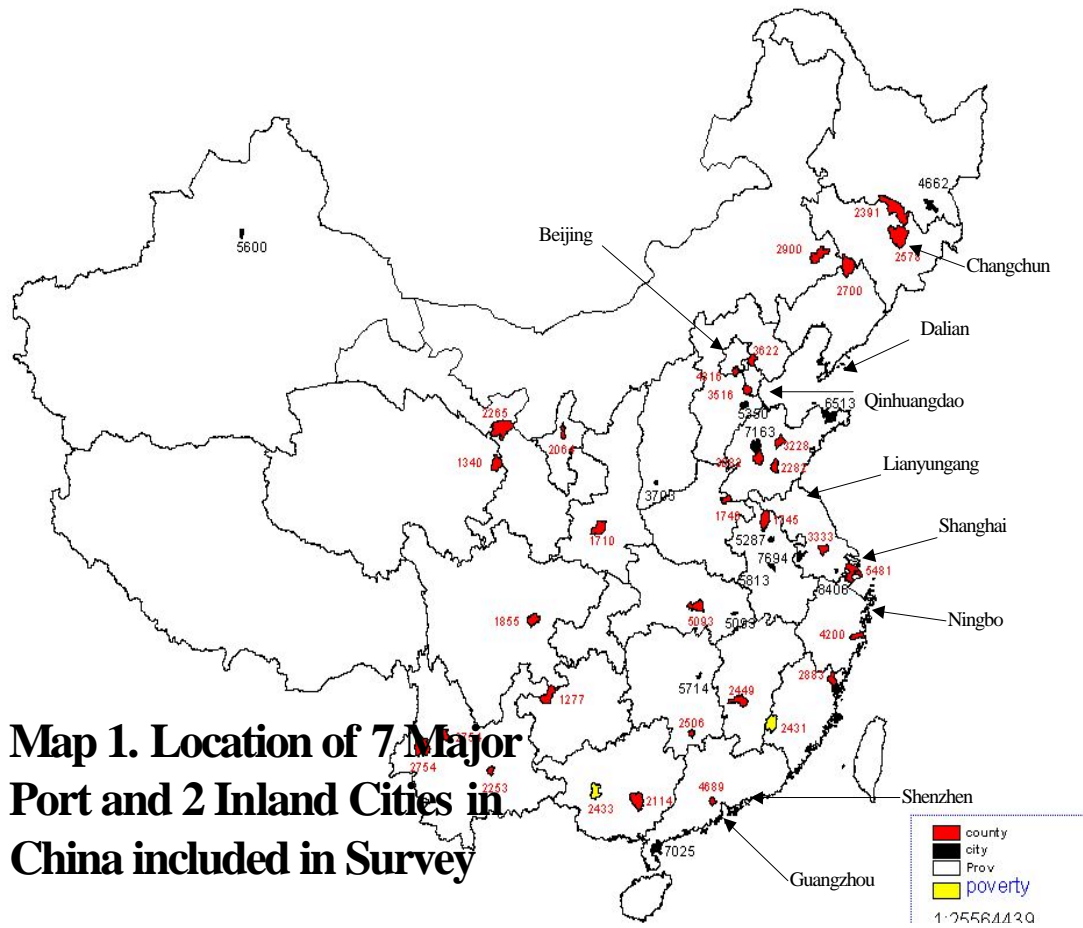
4662
2391
2578
Changchun
2900
2700
5600
Beijing
Dalian
3622
4516
3516
Qinhuangdao
5350
6513
2265
2064
7163
3228
1340
3082
2282
Lianyungang
3705
1746
1745
Shanghai
1710
5287
3333
7694
5813
5481
8406
Ningbo
1855
5093
5063
4200
5714
2449
2883
1277
2506
2431
2754
2253
2433
2114
4689
Shenzhen
7025
Guangzhou

Map 1. Location of 7 Major Port and 2 Inland Cities in China included in Survey

county
city
Prov
poverty
1:25564439